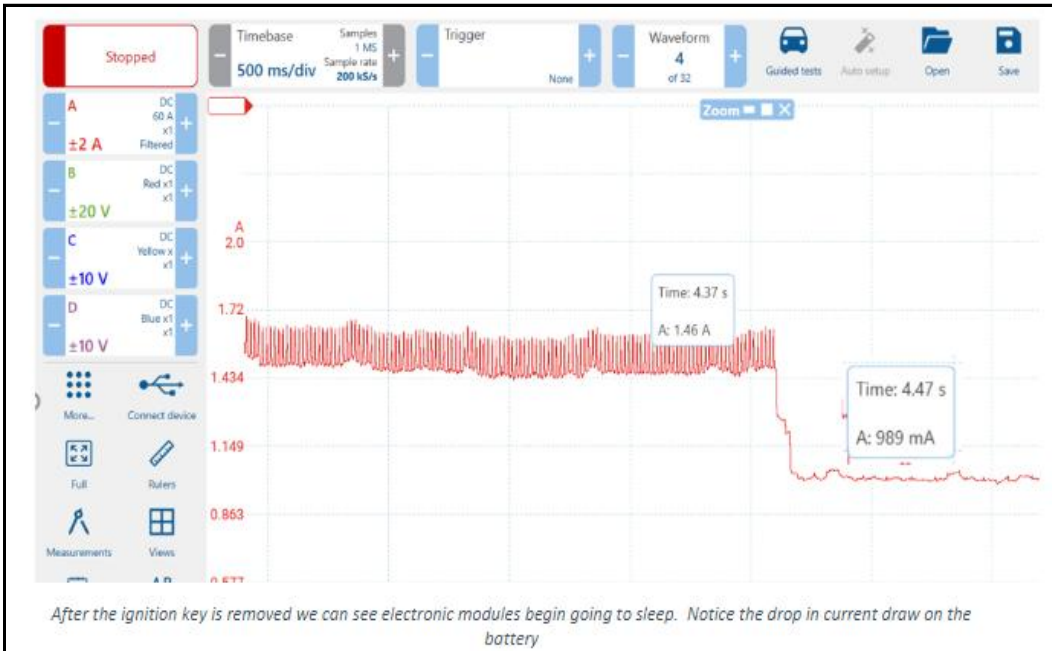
Stopped

Timebase
500 ms/div
Samples
1 MS
Sample rate
200 kS/s

Trigger
None

Waveform
4
of 32

Guided tests
Auto setup
Open
Save

A
DC
60 A
x1
Filtered
±2 A

B
DC
Red x1
x1
±20 V

C
DC
Yellow x
x1
±10 V

D
DC
Blue x1
x1
±10 V

More...
Connect device
Full
Rulers
Measurements
Views

Zoom

A
2.0
1.72
1.434
1.149
0.863
0.577

Time: 4.37 s
A: 1.46 A

Time: 4.47 s
A: 989 mA

After the ignition key is removed we can see electronic modules begin going to sleep. Notice the drop in current draw on the battery